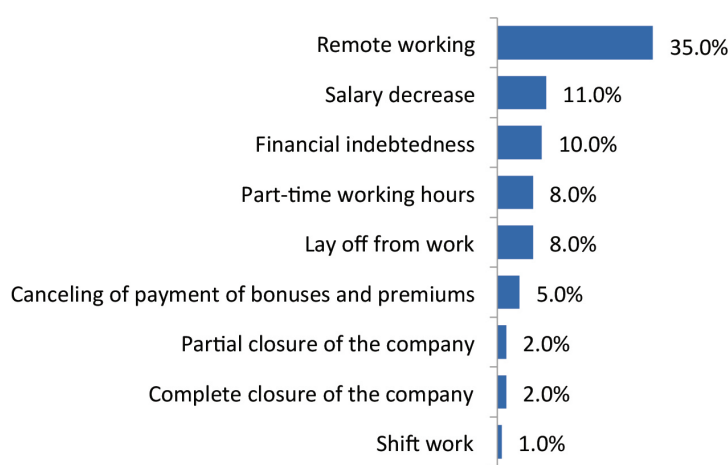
| | |
|---|---|
| Remote working | 35.0% |
| Salary decrease | 11.0% |
| Financial indebtedness | 10.0% |
| Part-time working hours | 8.0% |
| Lay off from work | 8.0% |
| Canceling of payment of bonuses and premiums | 5.0% |
| Partial closure of the company | 2.0% |
| Complete closure of the company | 2.0% |
| Shift work | 1.0% |